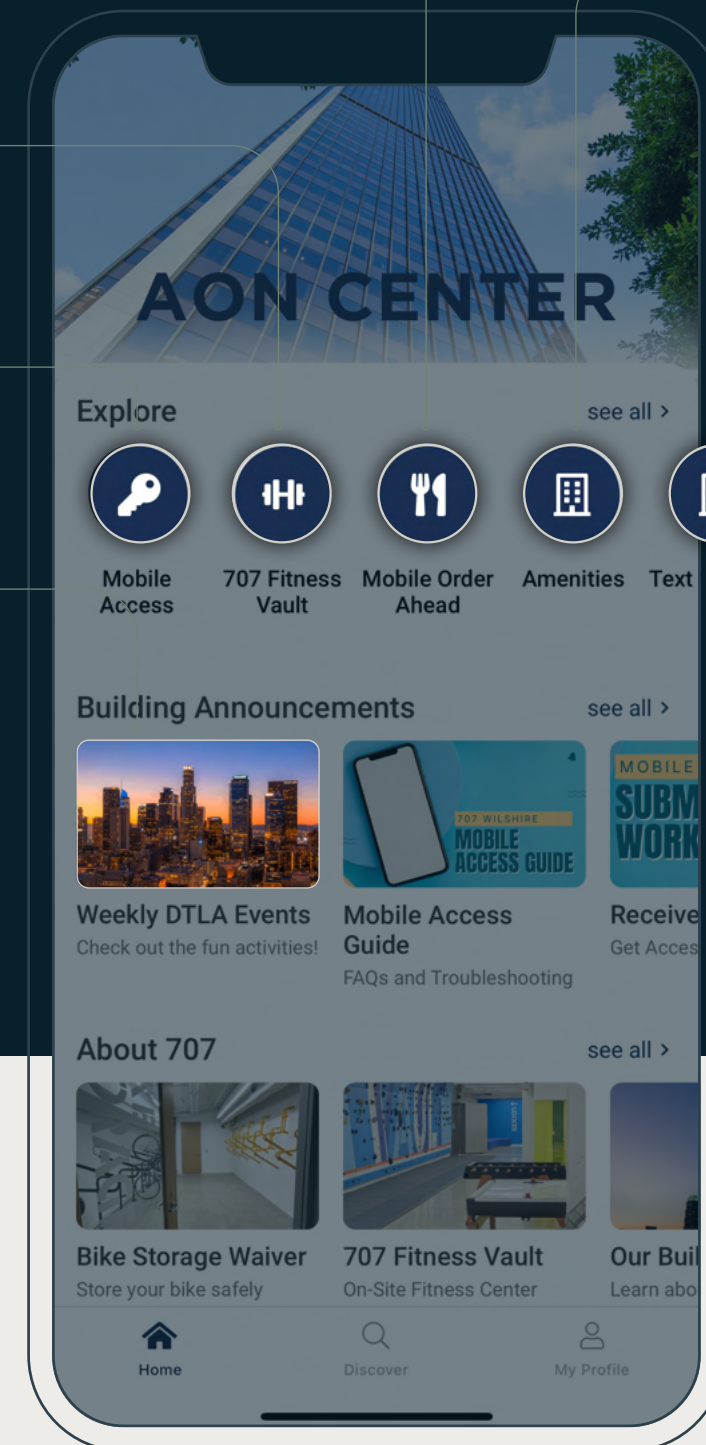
AON CENTER

Explore see all >

Mobile Access
707 Fitness Vault
Mobile Order Ahead
Amenities
Text

Building Announcements see all >

707 WILSHIRE MOBILE ACCESS GUIDE

MOBILE SUBM WORK

Weekly DTLA Events
Check out the fun activities!

Mobile Access Guide
FAQs and Troubleshooting

Receive
Get Acces

About 707 see all >

Bike Storage Waiver
Store your bike safely

707 Fitness Vault
On-Site Fitness Center

Our Buil
Learn abo

Home Discover My Profile